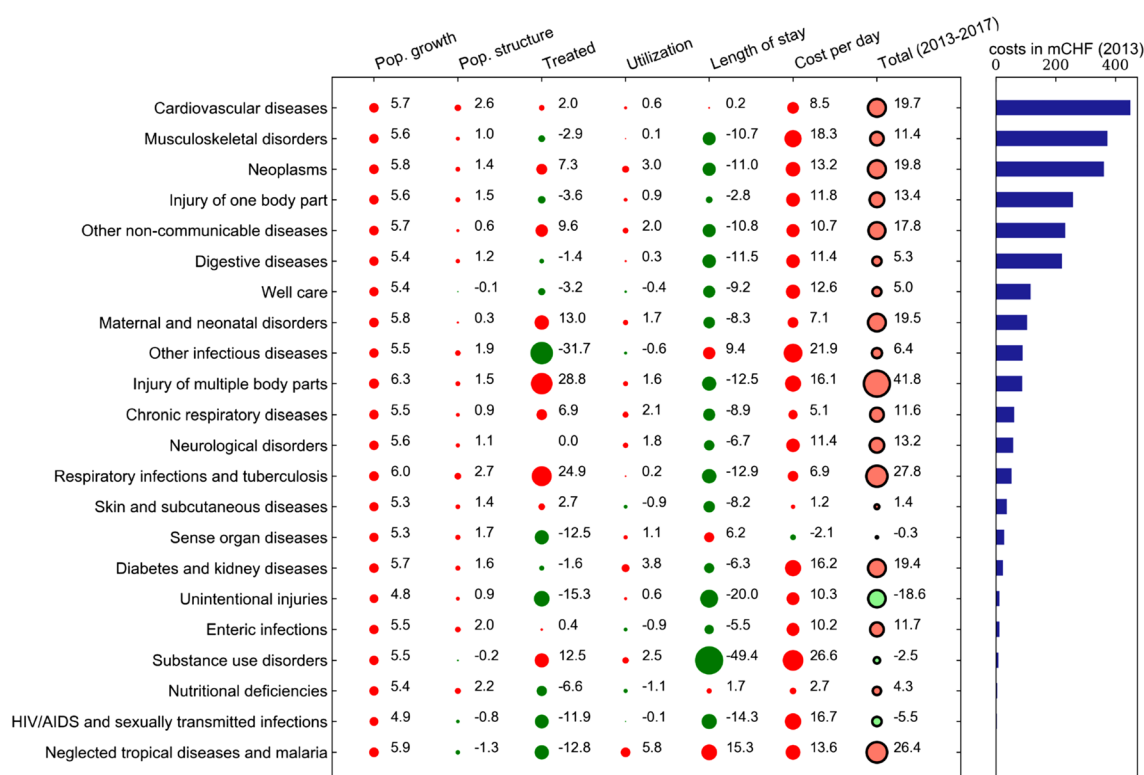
Pop. growth Pop. structure Treated Utilization Length of stay Cost per day Total (2013-2017)

costs in mCHF (2013)
0 200 400

| | Pop. growth | Pop. structure | Treated | Utilization | Length of stay | Cost per day | Total (2013-2017) |
|---|---|---|---|---|---|---|---|
| Cardiovascular diseases | 5.7 | 2.6 | 2.0 | 0.6 | 0.2 | 8.5 | 19.7 |
| Musculoskeletal disorders | 5.6 | 1.0 | -2.9 | 0.1 | -10.7 | 18.3 | 11.4 |
| Neoplasms | 5.8 | 1.4 | 7.3 | 3.0 | -11.0 | 13.2 | 19.8 |
| Injury of one body part | 5.6 | 1.5 | -3.6 | 0.9 | -2.8 | 11.8 | 13.4 |
| Other non-communicable diseases | 5.7 | 0.6 | 9.6 | 2.0 | -10.8 | 10.7 | 17.8 |
| Digestive diseases | 5.4 | 1.2 | -1.4 | 0.3 | -11.5 | 11.4 | 5.3 |
| Well care | 5.4 | -0.1 | -3.2 | -0.4 | -9.2 | 12.6 | 5.0 |
| Maternal and neonatal disorders | 5.8 | 0.3 | 13.0 | 1.7 | -8.3 | 7.1 | 19.5 |
| Other infectious diseases | 5.5 | 1.9 | -31.7 | -0.6 | 9.4 | 21.9 | 6.4 |
| Injury of multiple body parts | 6.3 | 1.5 | 28.8 | 1.6 | -12.5 | 16.1 | 41.8 |
| Chronic respiratory diseases | 5.5 | 0.9 | 6.9 | 2.1 | -8.9 | 5.1 | 11.6 |
| Neurological disorders | 5.6 | 1.1 | 0.0 | 1.8 | -6.7 | 11.4 | 13.2 |
| Respiratory infections and tuberculosis | 6.0 | 2.7 | 24.9 | 0.2 | -12.9 | 6.9 | 27.8 |
| Skin and subcutaneous diseases | 5.3 | 1.4 | 2.7 | -0.9 | -8.2 | 1.2 | 1.4 |
| Sense organ diseases | 5.3 | 1.7 | -12.5 | 1.1 | 6.2 | -2.1 | -0.3 |
| Diabetes and kidney diseases | 5.7 | 1.6 | -1.6 | 3.8 | -6.3 | 16.2 | 19.4 |
| Unintentional injuries | 4.8 | 0.9 | -15.3 | 0.6 | -20.0 | 10.3 | -18.6 |
| Enteric infections | 5.5 | 2.0 | 0.4 | -0.9 | -5.5 | 10.2 | 11.7 |
| Substance use disorders | 5.5 | -0.2 | 12.5 | 2.5 | -49.4 | 26.6 | -2.5 |
| Nutritional deficiencies | 5.4 | 2.2 | -6.6 | -1.1 | 1.7 | 2.7 | 4.3 |
| HIV/AIDS and sexually transmitted infections | 4.9 | -0.8 | -11.9 | -0.1 | -14.3 | 16.7 | -5.5 |
| Neglected tropical diseases and malaria | 5.9 | -1.3 | -12.8 | 5.8 | 15.3 | 13.6 | 26.4 |